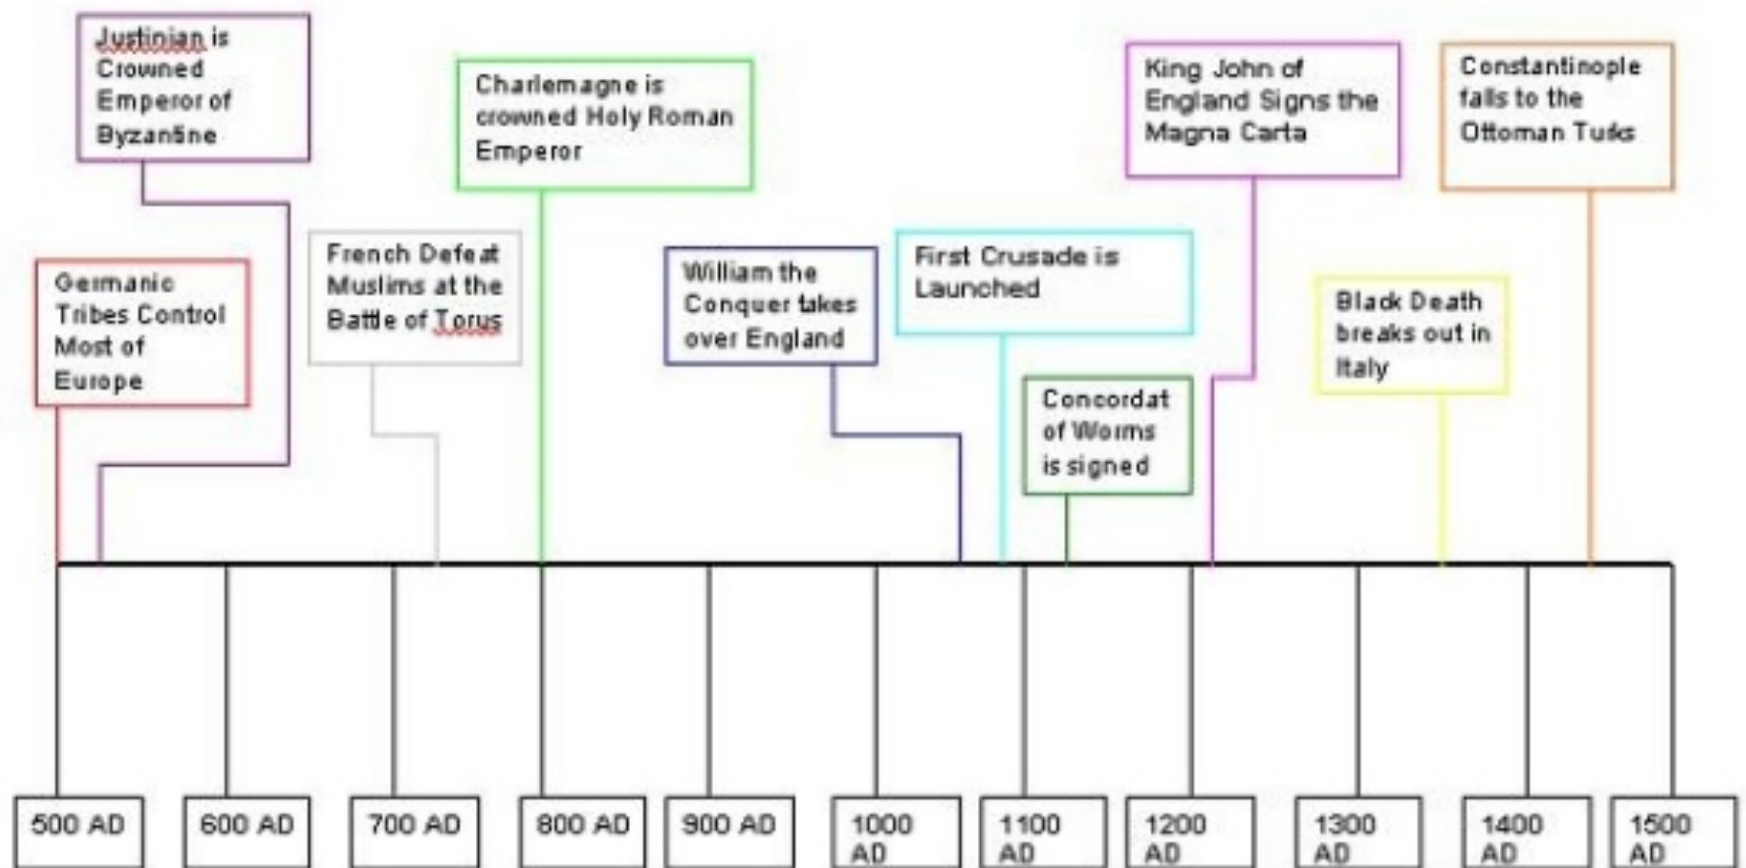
Justinian is Crowned Emperor of Byzantine

Charlemagne is crowned Holy Roman Emperor

King John of England Signs the Magna Carta

Constantinople falls to the Ottoman Tuks

Germanic Tribes Control Most of Europe

French Defeat Muslims at the Battle of Torus

William the Conquer takes over England

First Crusade is Launched

Concordat of Worms is signed

Black Death breaks out in Italy

500 AD

600 AD

700 AD

800 AD

900 AD

1000 AD

1100 AD

1200 AD

1300 AD

1400 AD

1500 AD